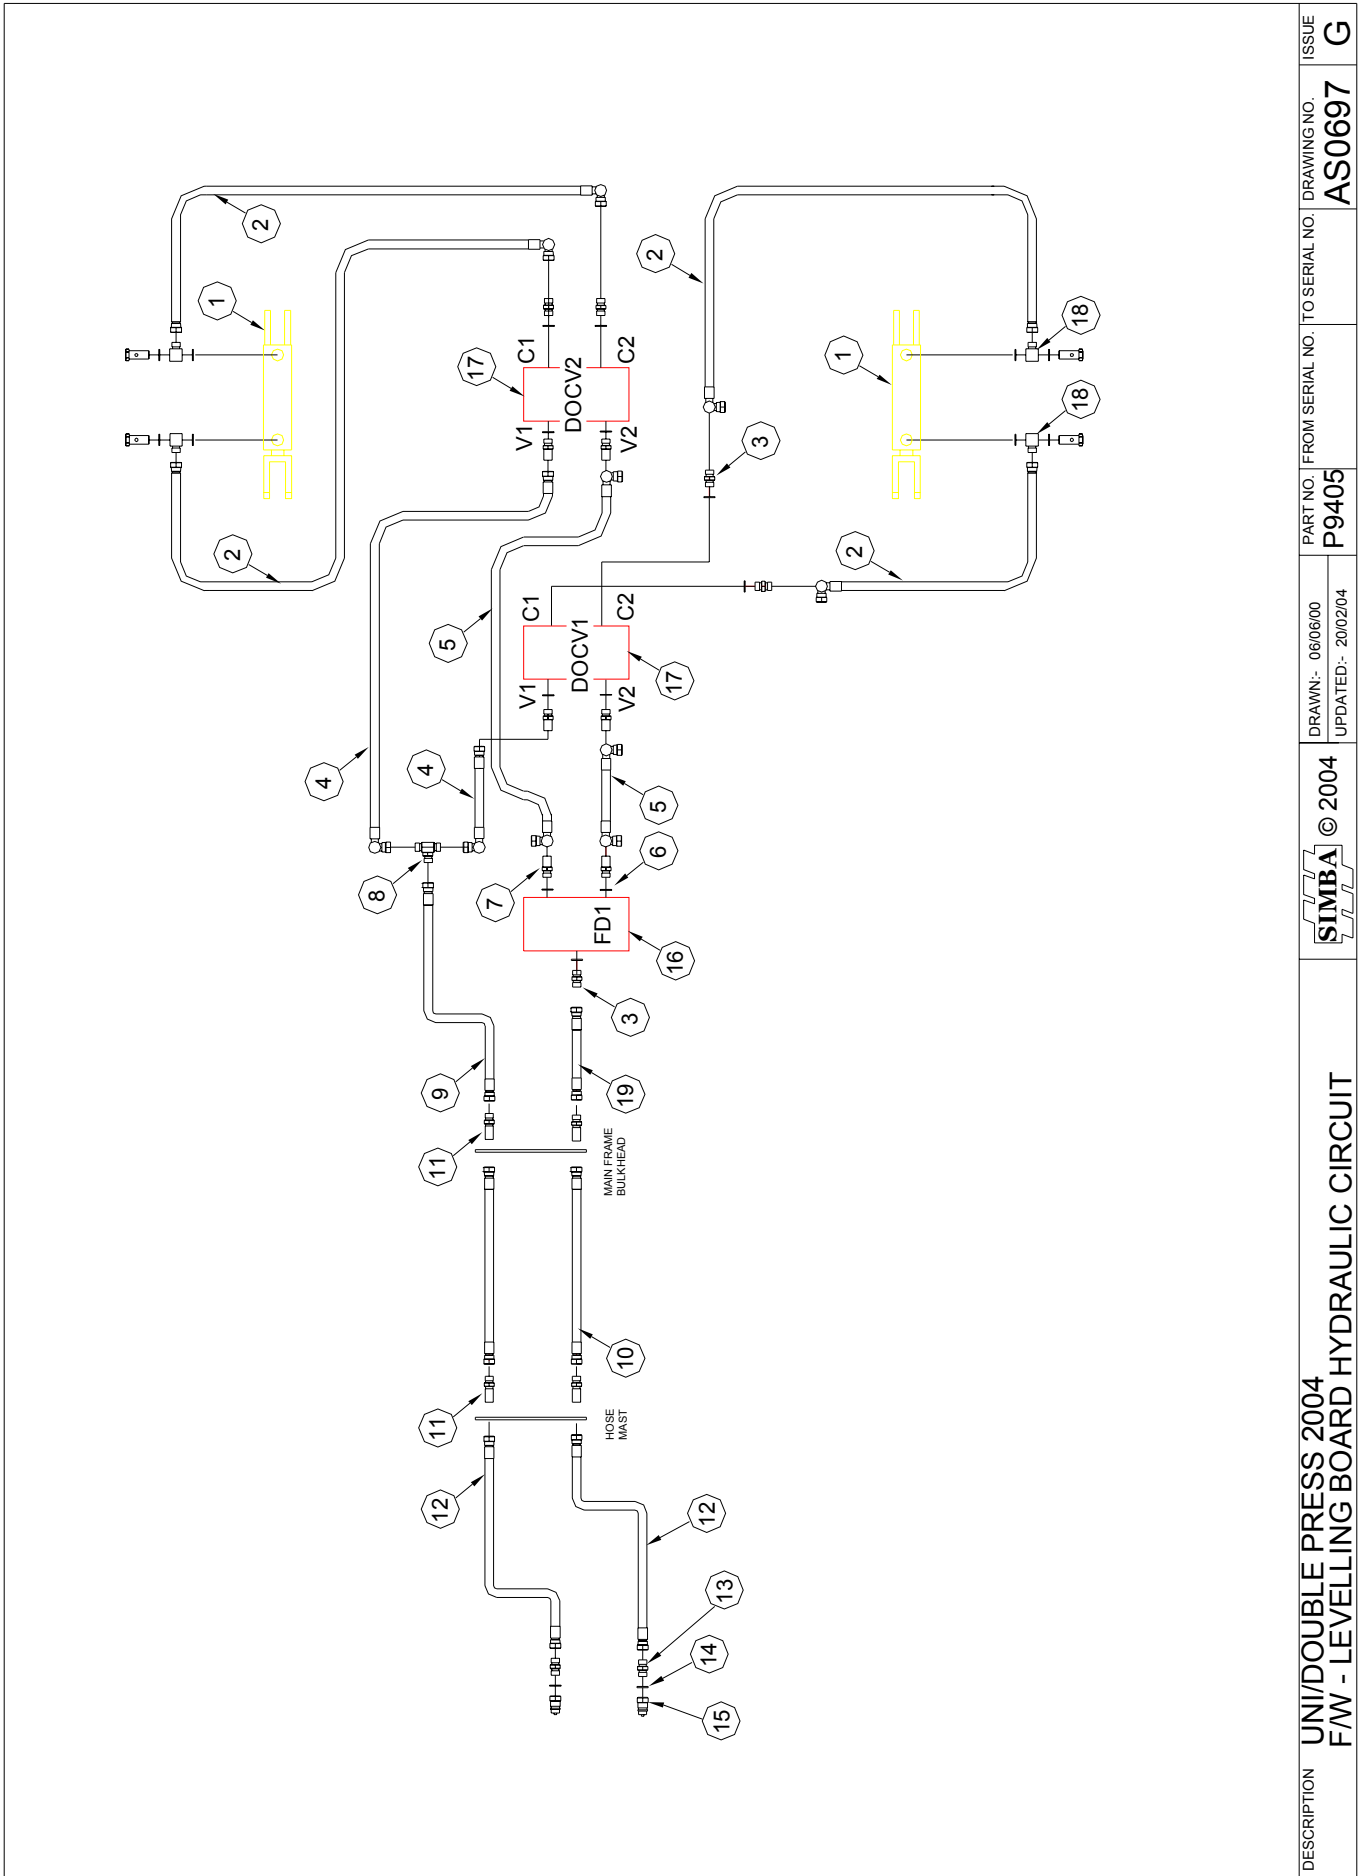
2

1

C1

C2

17

DOCV2

V1

V2

2

2

1

18

18

3

2

2

5

C1

C2

DOCV1

17

V1

V2

4

4

5

6

8

7

FD1

16

3

9

19

11

MAIN FRAME BULKHEAD

10

11

HOSE MAST

12

12

13

14

15

DESCRIPTION
UNI/DOUBLE PRESS 2004
F/W - LEVELLING BOARD HYDRAULIC CIRCUIT

SIMBA © 2004

DRAWN:- 06/06/00
UPDATED:- 20/02/04

PART NO.
P9405

FROM SERIAL NO.

TO SERIAL NO.

DRAWING NO.
AS0697

ISSUE
G